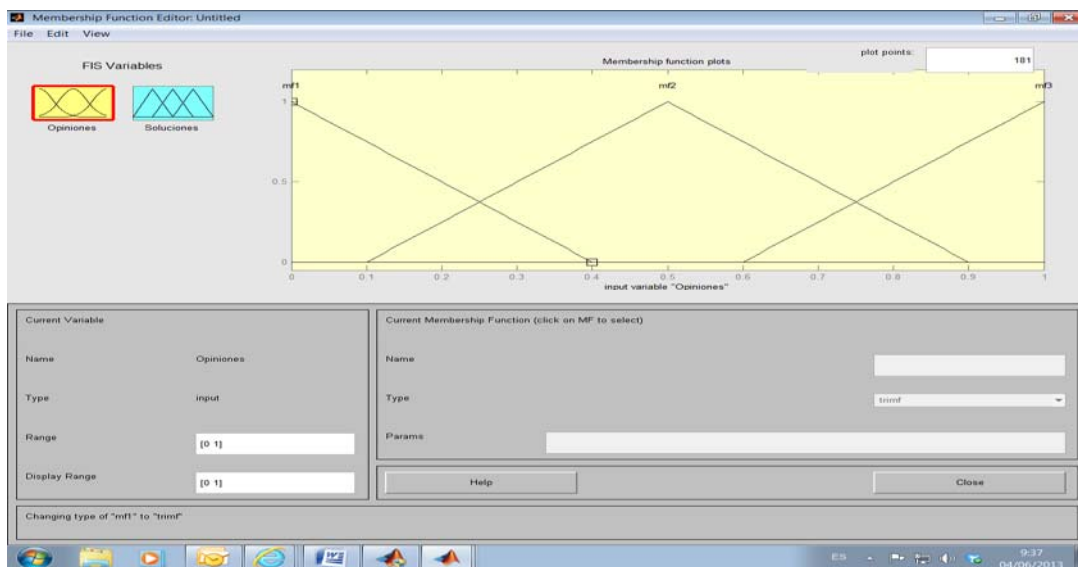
Membership Function Editor: Untitled
File Edit View

FIS Variables

Opiniones Soluciones

Membership function plots

plot points: 181

mf1 mf2 mf3

1

0.5

0

0 0.1 0.2 0.3 0.4 0.5 0.6 0.7 0.8 0.9 1

input variable "Opiniones"

Current Variable

Name Opiniones

Type input

Range [0 1]

Display Range [0 1]

Current Membership Function (click on MF to select)

Name

Type trimf

Params

Help

Close

Changing type of "mf1" to "trimf"

ES

9:37
04/06/2013